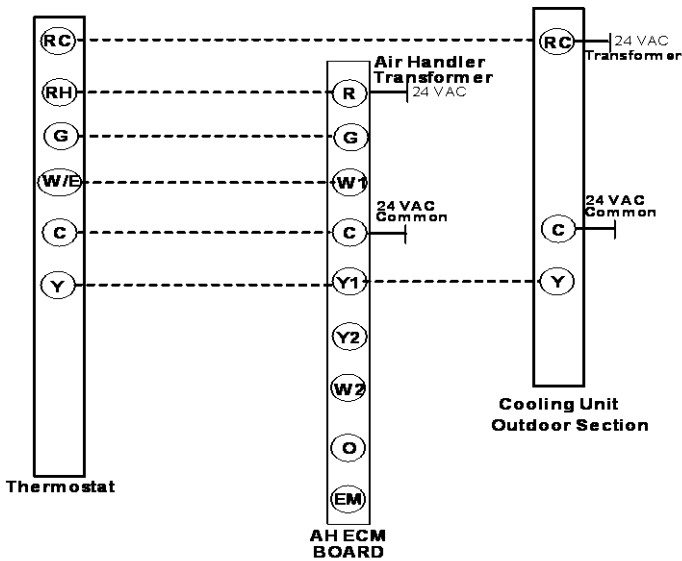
RC

RH

G

W/E

C

Y

Thermostat

Air Handler Transformer

24 VAC

R

G

W1

24 VAC Common

C

Y1

Y2

W2

O

EM

AH ECM BOARD

RC

24 VAC Transformer

24 VAC Common

C

Y

Cooling Unit Outdoor Section